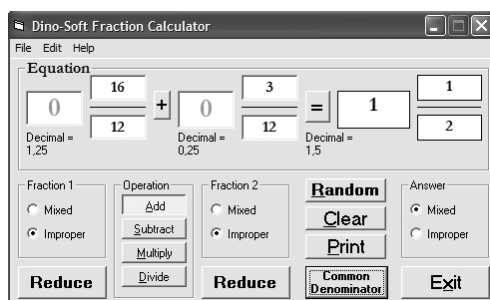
Dino-Soft Fraction Calculator

File Edit Help

Equation

0 $\frac{16}{12}$ + 0 $\frac{3}{12}$ = 1 $\frac{1}{2}$

Decimal = 1,25

Decimal = 0,25

Decimal = 1,5

Fraction 1
Mixed
Improper

Operation
Add
Subtract
Multiply
Divide

Fraction 2
Mixed
Improper

Random
Clear
Print

Answer
Mixed
Improper

Reduce

Reduce

Common Denominator

Exit